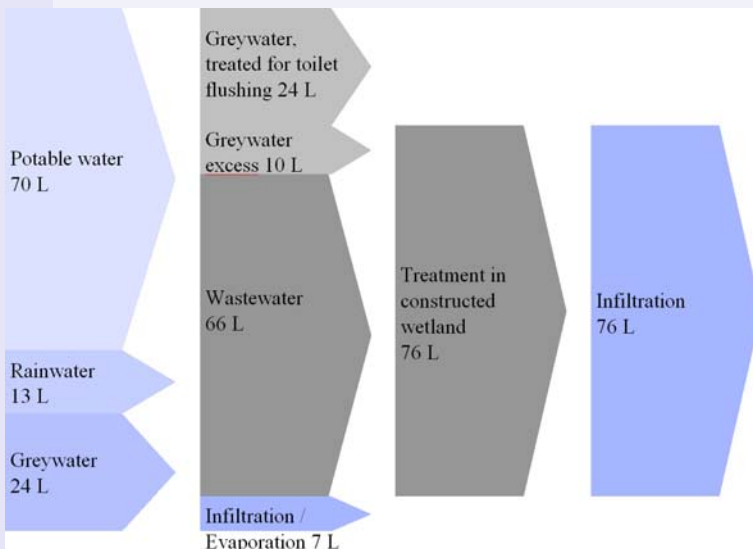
Potable water 70 L

Rainwater 13 L

Greywater 24 L

Greywater, treated for toilet flushing 24 L

Greywater excess 10 L

Wastewater 66 L

Infiltration / Evaporation 7 L

Treatment in constructed wetland 76 L

Infiltration 76 L